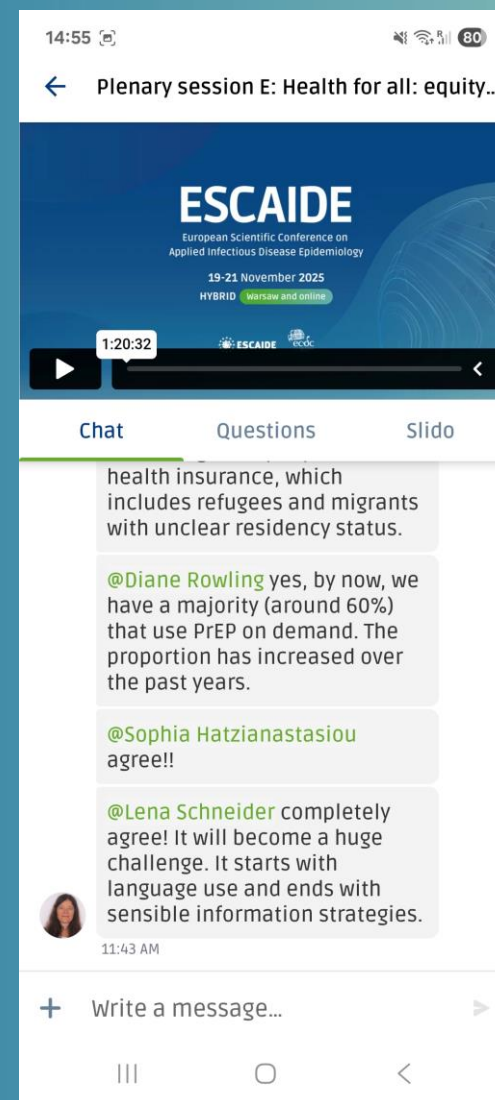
14:55

80

Plenary session E: Health for all: equity..

ESCAIDE

European Scientific Conference on Applied Infectious Disease Epidemiology

19-21 November 2025

HYBRID Warsaw and online

ESCAIDE ecdc

1:20:32

Chat Questions Slido

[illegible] health insurance, which includes refugees and migrants with unclear residency status.

@Diane Rowling yes, by now, we have a majority (around 60%) that use PrEP on demand. The proportion has increased over the past years.

@Sophia Hatzianastasiou agree!!

@Lena Schneider completely agree! It will become a huge challenge. It starts with language use and ends with sensible information strategies.

11:43 AM

+ Write a message...